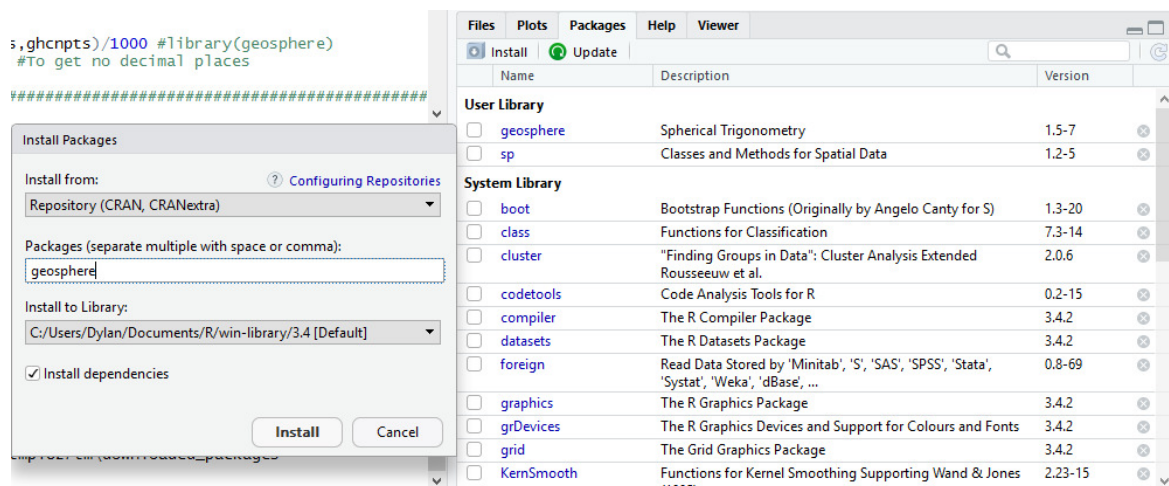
s,ghcnpts)/1000 #library(geosphere)
#To get no decimal places

##########################################

Install Packages

Install from:
? Configuring Repositories
Repository (CRAN, CRANextra)

Packages (separate multiple with space or comma):
geosphere

Install to Library:
C:/Users/Dylan/Documents/R/win-library/3.4 [Default]

Install dependencies

Install
Cancel

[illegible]

Files | Plots | Packages | Help | Viewer

Install | Update

| | Name | Description | Version |
|---|---|---|---|
| | **User Library** | | |
| | geosphere | Spherical Trigonometry | 1.5-7 |
| | sp | Classes and Methods for Spatial Data | 1.2-5 |
| | **System Library** | | |
| | boot | Bootstrap Functions (Originally by Angelo Canty for S) | 1.3-20 |
| | class | Functions for Classification | 7.3-14 |
| | cluster | "Finding Groups in Data": Cluster Analysis Extended Rousseeuw et al. | 2.0.6 |
| | codetools | Code Analysis Tools for R | 0.2-15 |
| | compiler | The R Compiler Package | 3.4.2 |
| | datasets | The R Datasets Package | 3.4.2 |
| | foreign | Read Data Stored by 'Minitab', 'S', 'SAS', 'SPSS', 'Stata', 'Systat', 'Weka', 'dBase', ... | 0.8-69 |
| | graphics | The R Graphics Package | 3.4.2 |
| | grDevices | The R Graphics Devices and Support for Colours and Fonts | 3.4.2 |
| | grid | The Grid Graphics Package | 3.4.2 |
| | KernSmooth | Functions for Kernel Smoothing Supporting Wand & Jones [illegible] | 2.23-15 |